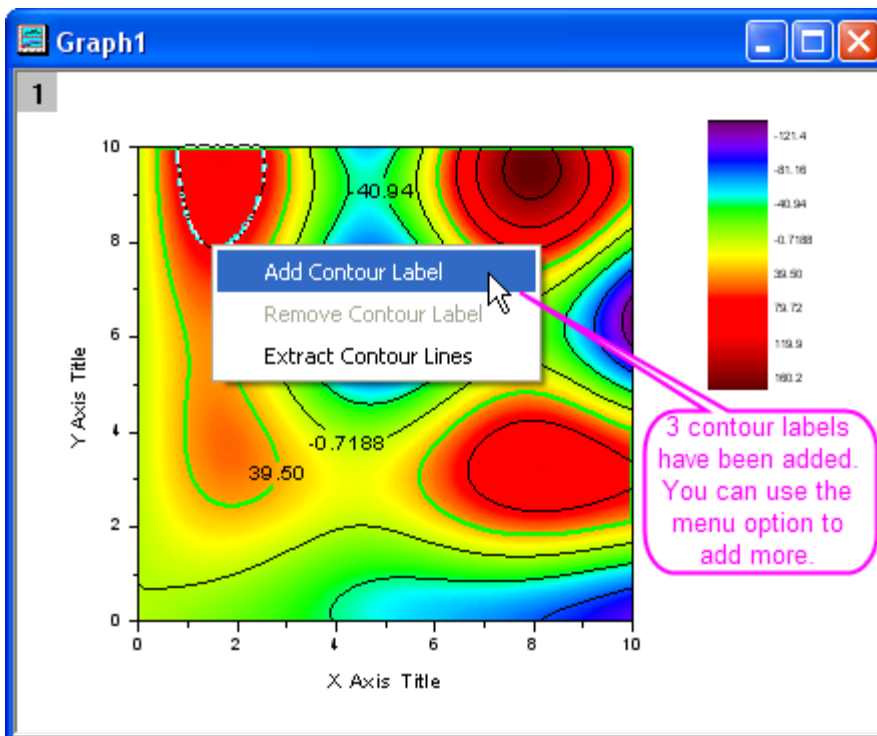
Graph1

1

10
8
6
4
2
0

0
2
4
6
8
10

-40.94
-0.7188
39.50

Y Axis Title

X Axis Title

Add Contour Label
Remove Contour Label
Extract Contour Lines

-121.4
-81.16
-40.94
-0.7188
39.50
79.72
119.9
160.2

3 contour labels have been added. You can use the menu option to add more.